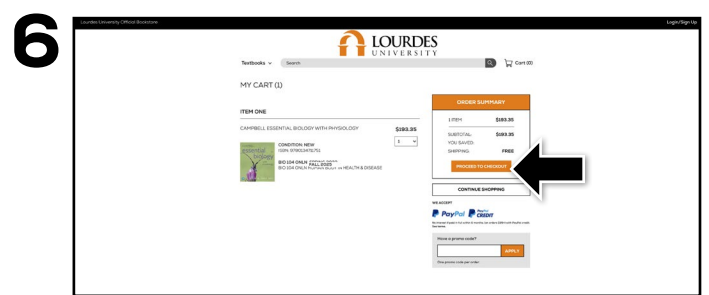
6

Lourdes University Official Bookstore

Login/Sign Up

LOURDES UNIVERSITY

Textbooks

Search

Cart (0)

MY CART (1)

ITEM ONE

CAMPBELL ESSENTIAL BIOLOGY WITH PHYSIOLOGY

$193.35

1

essential biology

CONDITION: NEW
ISBN: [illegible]

BIO 104 ONLN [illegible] FALL 2025
BIO 104 ONLN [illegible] HEALTH & DISEASE

ORDER SUMMARY

1 ITEM $193.35

SUBTOTAL: $193.35
YOU SAVED:
SHIPPING: FREE

PROCEED TO CHECKOUT

CONTINUE SHOPPING

WE ACCEPT

PayPal PayPal CREDIT

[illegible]

Have a promo code?

APPLY

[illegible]